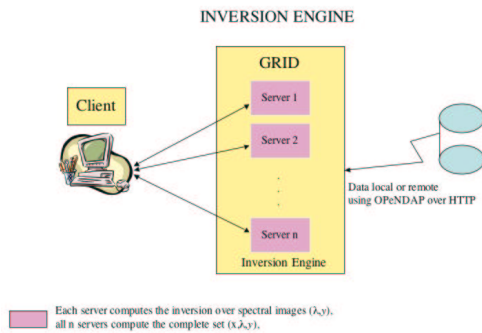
INVERSION ENGINE

GRID

Client

Server 1

Server 2

·
·
·

Server n

Inversion Engine

Data local or remote using OPeNDAP over HTTP

Each server computes the inversion over spectral images ($\lambda$,y), all n servers compute the complete set (x,$\lambda$,y).